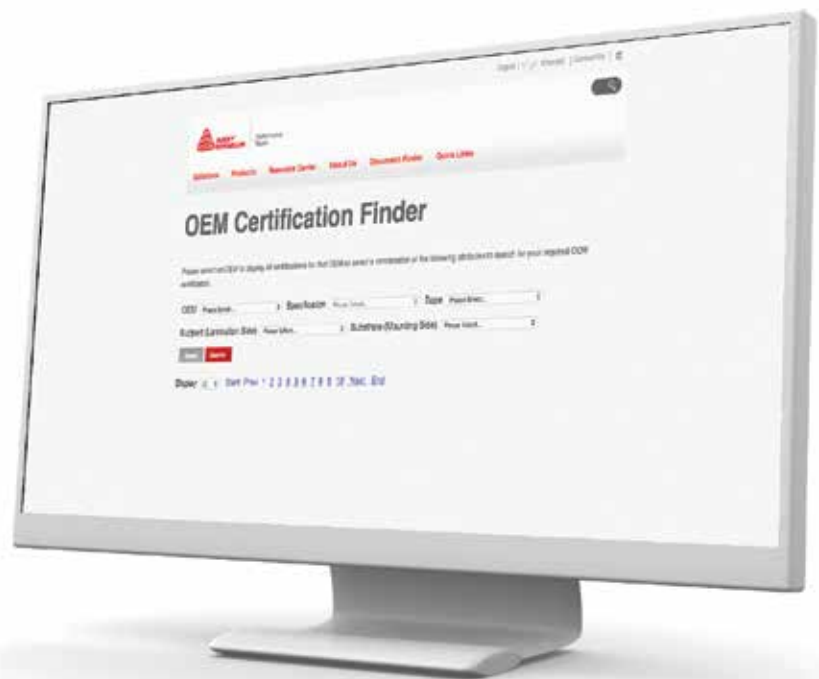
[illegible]

Solutions Products Resource Center About Us Document Finder Quick Links

OEM Certification Finder

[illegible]

OEM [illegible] Specification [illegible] Type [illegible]

Substrate (Lamination Side) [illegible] Substrate (Mounting Side) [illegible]

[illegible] Search

Display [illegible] Start Prev 1 2 3 4 5 6 7 8 9 10 Next End